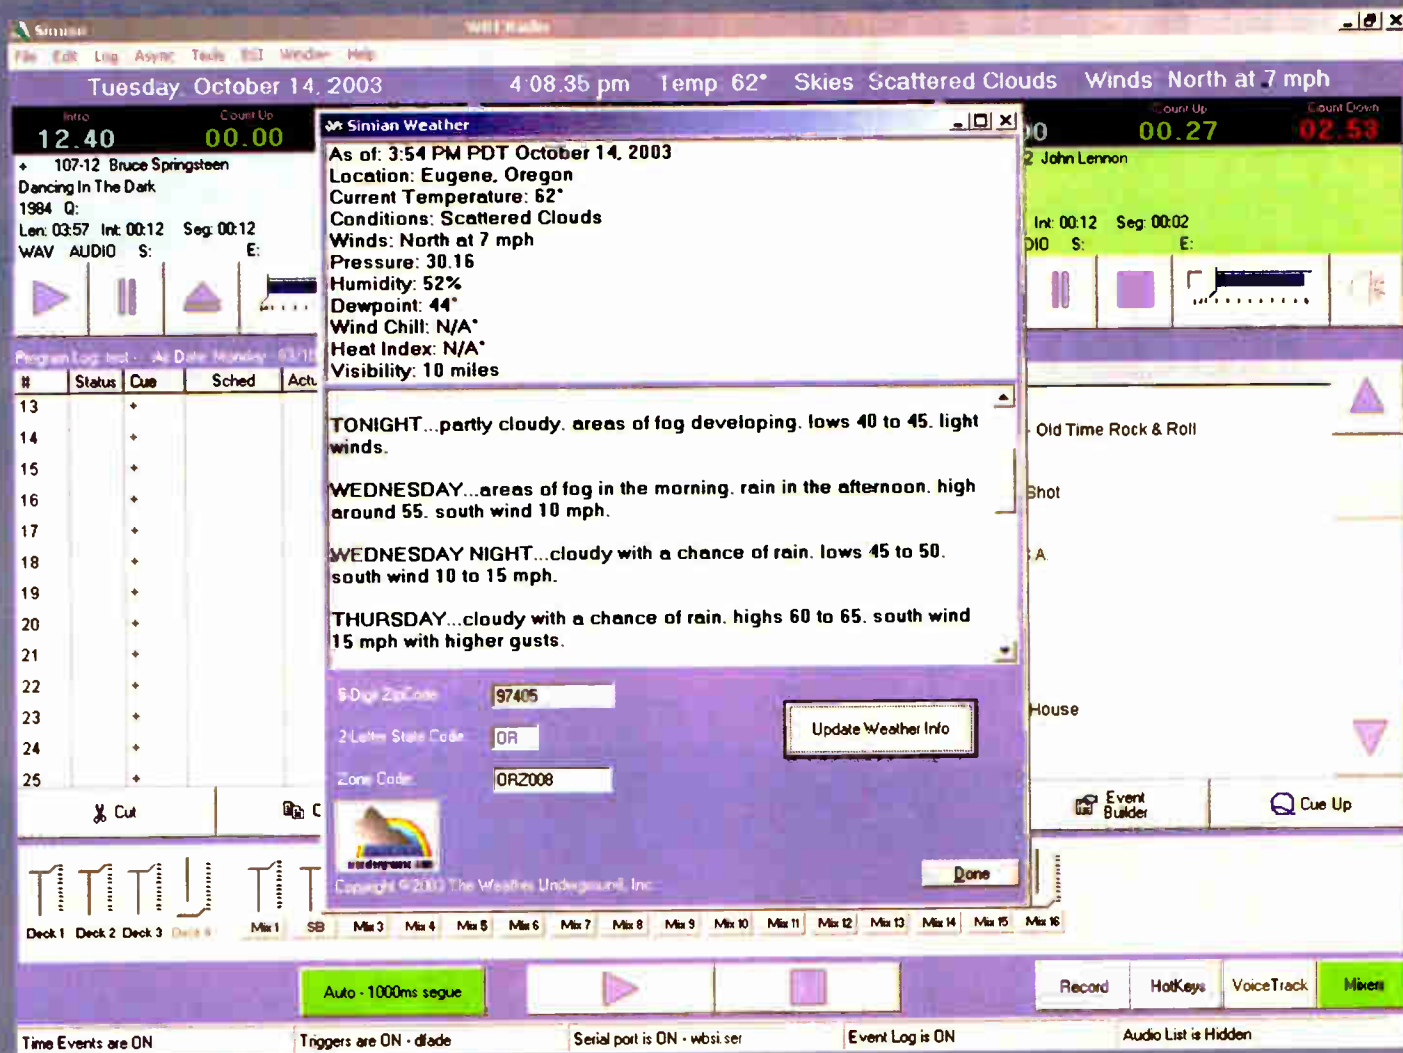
Simian WBT Radio

File Edit Log Async Tools Ed Window Help

Tuesday, October 14, 2003 4:08:35 pm Temp 62° Skies Scattered Clouds Winds North at 7 mph

Intro 12.40 Count Up 00.00

107-12 Bruce Springsteen
Dancing In The Dark
1984 Q:
Len: 03:57 Int: 00:12 Seg: 00:12
WAV AUDIO S: E:

Count Up 00.27 Count Down 02.53

2 John Lennon

Int: 00:12 Seg: 00:02
DIO S: E:

Simian Weather

As of: 3:54 PM PDT October 14, 2003
Location: Eugene, Oregon
Current Temperature: 62°
Conditions: Scattered Clouds
Winds: North at 7 mph
Pressure: 30.16
Humidity: 52%
Dewpoint: 44°
Wind Chill: N/A°
Heat Index: N/A°
Visibility: 10 miles

TONIGHT...partly cloudy. areas of fog developing. lows 40 to 45. light winds.

WEDNESDAY...areas of fog in the morning. rain in the afternoon. high around 55. south wind 10 mph.

WEDNESDAY NIGHT...cloudy with a chance of rain. lows 45 to 50. south wind 10 to 15 mph.

THURSDAY...cloudy with a chance of rain. highs 60 to 65. south wind 15 mph with higher gusts.

5-Digit ZipCode 97405
2-Letter State Code OR
Zone Code ORZ008

Update Weather Info

Done

Copyright ©2003 The Weather Underground, Inc.

| # | Status | Cue | Sched | Actu |
|---|---|---|---|---|
| 13 | | + | | |
| 14 | | + | | |
| 15 | | + | | |
| 16 | | + | | |
| 17 | | + | | |
| 18 | | + | | |
| 19 | | + | | |
| 20 | | + | | |
| 21 | | + | | |
| 22 | | + | | |
| 23 | | + | | |
| 24 | | + | | |
| 25 | | + | | |

Old Time Rock & Roll
Shot
A
House

Cut C

Event Builder Cue Up

Deck 1 Deck 2 Deck 3 Deck 4 Mix 1 SB Mix 3 Mix 4 Mix 5 Mix 6 Mix 7 Mix 8 Mix 9 Mix 10 Mix 11 Mix 12 Mix 13 Mix 14 Mix 15 Mix 16

Auto - 1000ms segue

Record HotKeys VoiceTrack Mixers

Time Events are ON Triggers are ON - dfade Serial port is ON - wbsi.ser Event Log is ON Audio List is Hidden